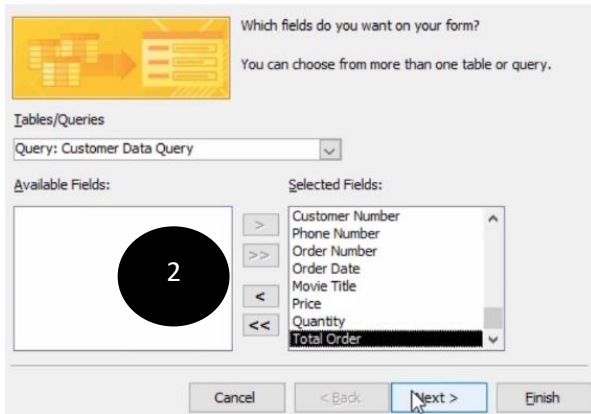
Which fields do you want on your form?

You can choose from more than one table or query.

Tables/Queries

Query: Customer Data Query

Available Fields:

Selected Fields:

>
>>
<
<<

Customer Number
Phone Number
Order Number
Order Date
Movie Title
Price
Quantity
Total Order

2

Cancel

< Back

Next >

Finish